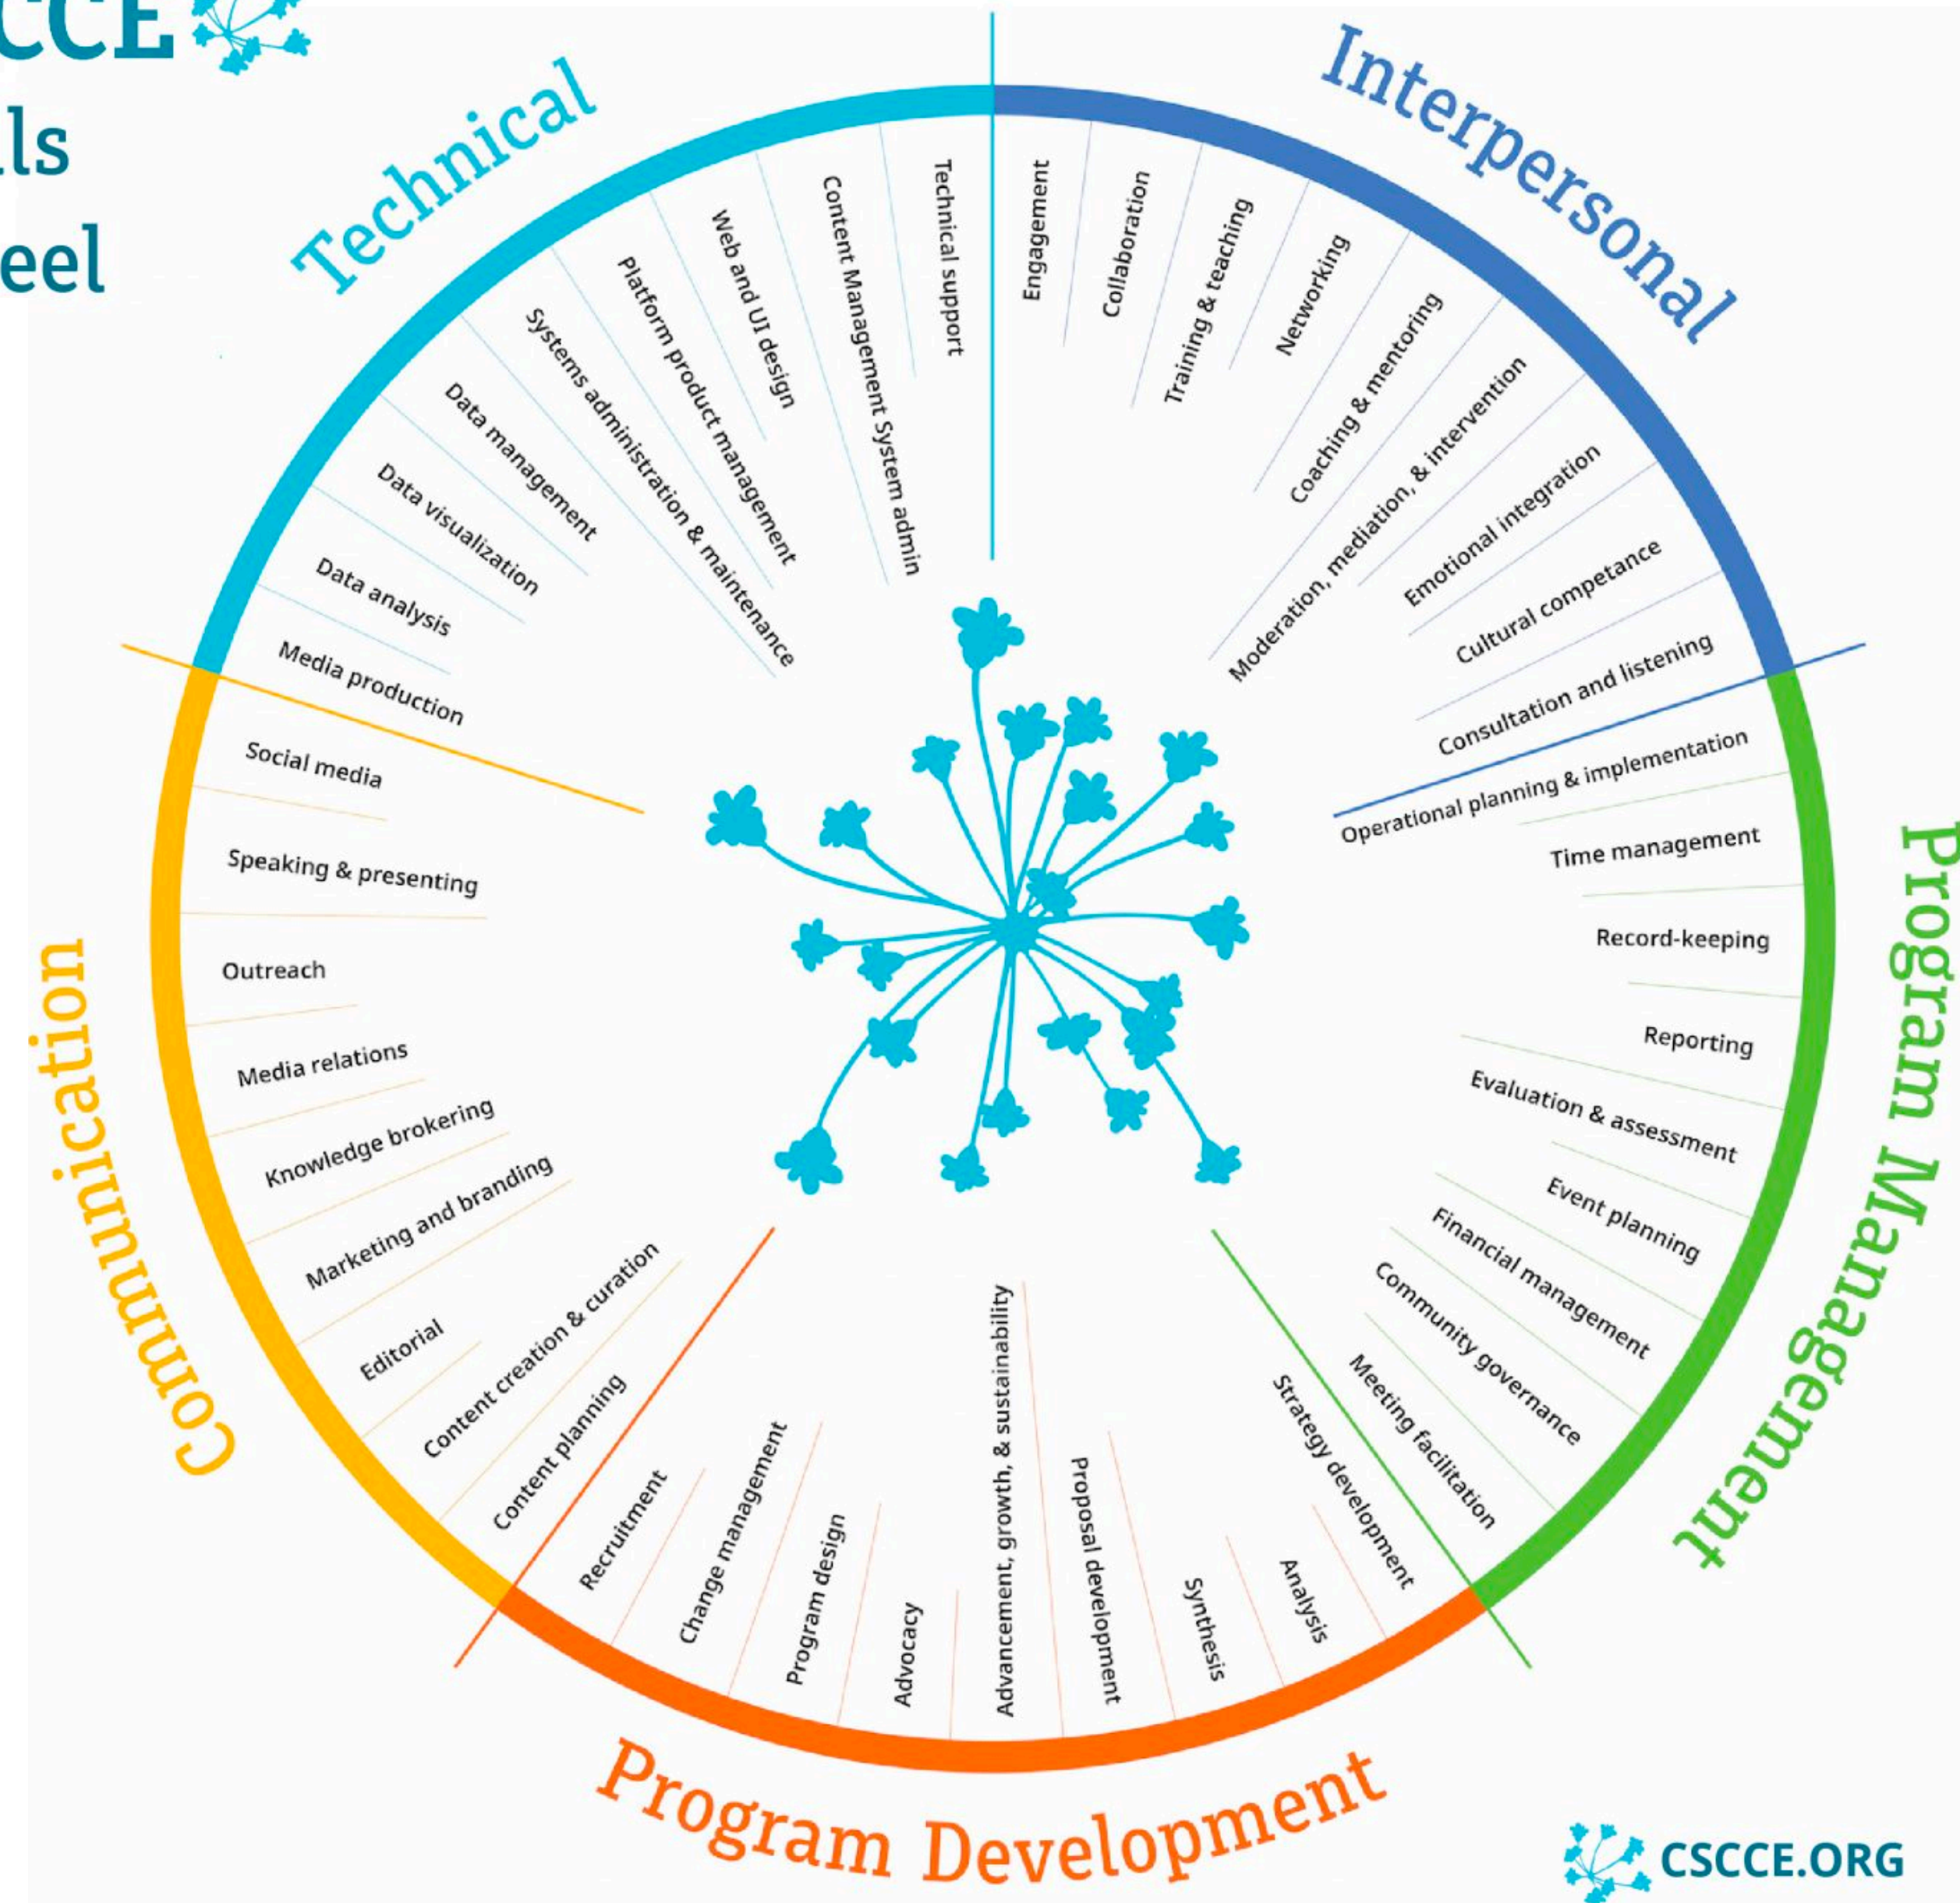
CCE
ls
eel

Technical

Technical support
Content Management System admin
Web and UI design
Platform product management
Systems administration & maintenance
Data management
Data visualization
Data analysis
Media production

Interpersonal

Engagement
Collaboration
Training & teaching
Networking
Coaching & mentoring
Moderation, mediation, & intervention
Emotional integration
Cultural competance
Consultation and listening

Program Management

Operational planning & implementation
Time management
Record-keeping
Reporting
Evaluation & assessment
Event planning
Financial management
Community governance
Meeting facilitation

Program Development

Strategy development
Analysis
Synthesis
Proposal development
Advancement, growth, & sustainability
Advocacy
Program design
Change management
Recruitment

Communication

Content planning
Content creation & curation
Editorial
Marketing and branding
Knowledge brokering
Media relations
Outreach
Speaking & presenting
Social media

CSCCE.ORG